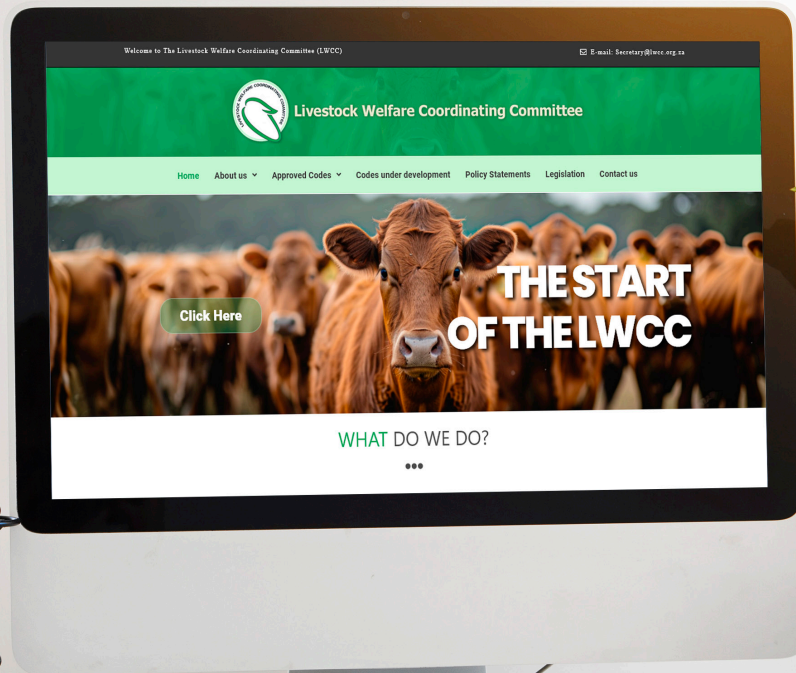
Welcome to The Livestock Welfare Coordinating Committee (LWCC)

E-mail: Secretary@lwcc.org.za

LIVESTOCK WELFARE COORDINATING COMMITTEE

Livestock Welfare Coordinating Committee

Home About us Approved Codes Codes under development Policy Statements Legislation Contact us

Click Here

THE START OF THE LWCC

WHAT DO WE DO?